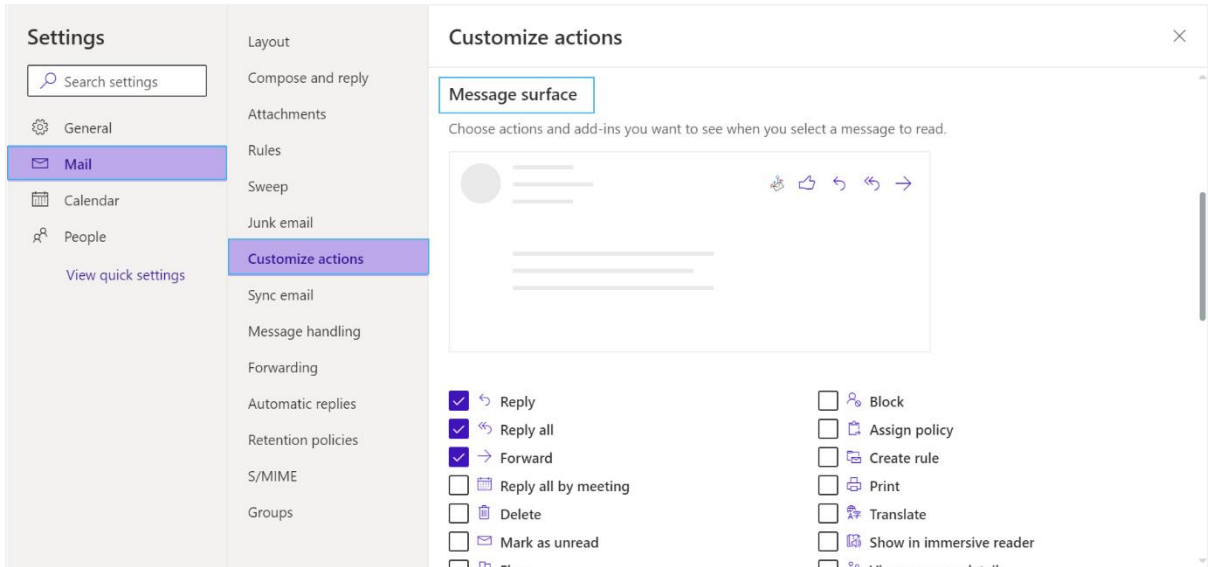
Settings

Search settings

General

Mail

Calendar

People

View quick settings

Layout

Compose and reply

Attachments

Rules

Sweep

Junk email

Customize actions

Sync email

Message handling

Forwarding

Automatic replies

Retention policies

S/MIME

Groups

Customize actions

Message surface

Choose actions and add-ins you want to see when you select a message to read.

Reply

Reply all

Forward

Reply all by meeting

Delete

Mark as unread

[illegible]

Block

Assign policy

Create rule

Print

Translate

Show in immersive reader

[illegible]